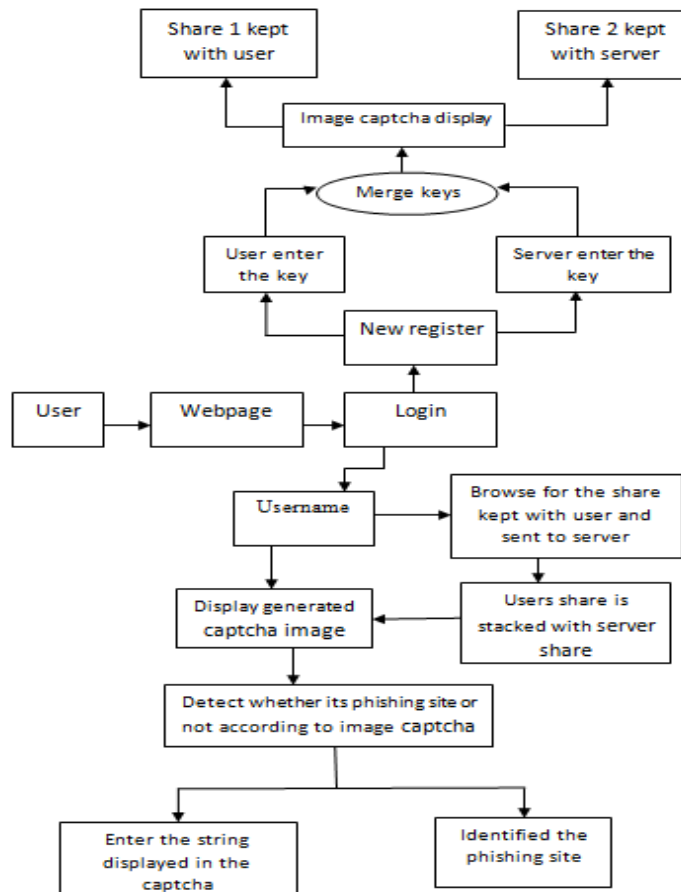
Share 1 kept with user

Share 2 kept with server

Image captcha display

Merge keys

User enter the key

Server enter the key

New register

User

Webpage

Login

Username

Browse for the share kept with user and sent to server

Display generated captcha image

Users share is stacked with server share

Detect whether its phishing site or not according to image captcha

Enter the string displayed in the captcha

Identified the phishing site